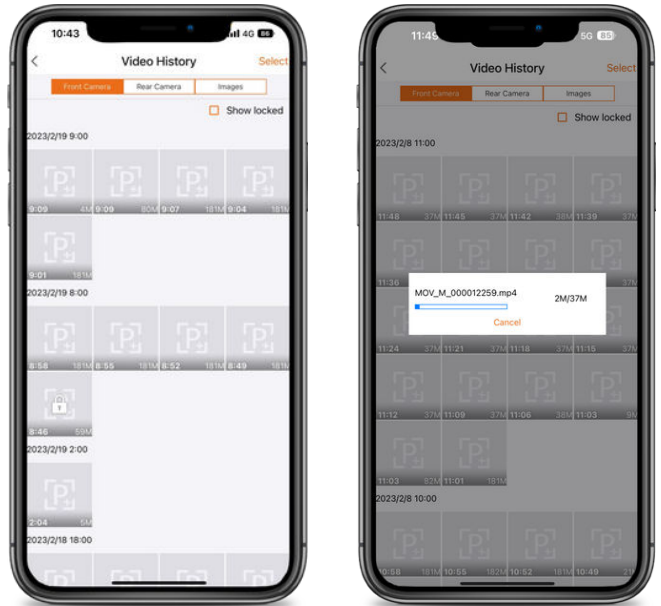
10:43
4G 86

<
Video History
Select

Front Camera
Rear Camera
Images

Show locked

2023/2/19 9:00

9:09 4M
9:09 80M
9:07 181M
9:04 181M

9:01 181M

2023/2/19 8:00

8:58 181M
8:55 181M
8:52 181M
8:49 181M

8:46 59M

2023/2/19 2:00

2:04 5M

2023/2/18 18:00

11:45
5G 85

<
Video History
Select

Front Camera
Rear Camera
Images

Show locked

2023/2/8 11:00

11:48 37M
11:45 37M
11:42 37M
11:39 37M

11:30

MOV_M_000012259.mp4
2M/37M
Cancel

11:24 37M
11:21 37M
11:18 37M
11:15 37M

11:12 37M
11:09 37M
11:06 36M
11:03 5M

11:03
11:01 181M

2023/2/8 10:00

10:58 181M
10:55 182M
10:52 181M
10:49